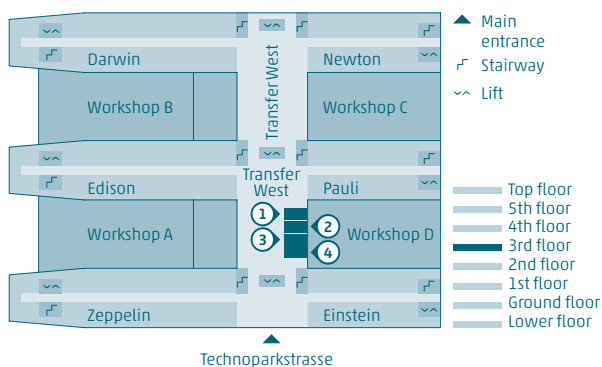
Darwin
Newton
Workshop B
Transfer West
Workshop C
Edison
Transfer West
Pauli
Workshop A
1
2
3
4
Workshop D
Zeppelin
Einstein
Technoparkstrasse

Main entrance
Stairway
Lift

Top floor
5th floor
4th floor
3rd floor
2nd floor
1st floor
Ground floor
Lower floor